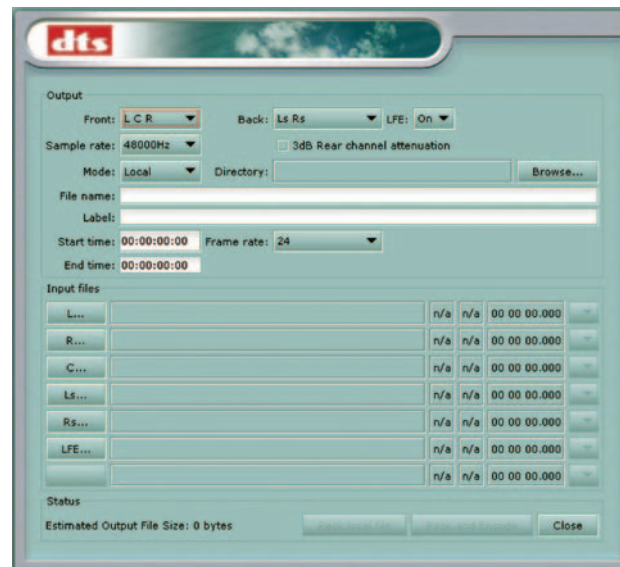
dts

Output

Front: L C R

Back: Ls Rs

LFE: On

Sample rate: 48000Hz

3dB Rear channel attenuation

Mode: Local

Directory:

Browse...

File name:

Label:

Start time: 00:00:00:00

Frame rate: 24

End time: 00:00:00:00

Input files

| | | | | |
|---|---|---|---|---|
| L... | | n/a | n/a | 00 00 00.000 |
| R... | | n/a | n/a | 00 00 00.000 |
| C... | | n/a | n/a | 00 00 00.000 |
| Ls... | | n/a | n/a | 00 00 00.000 |
| Rs... | | n/a | n/a | 00 00 00.000 |
| LFE... | | n/a | n/a | 00 00 00.000 |
| | | n/a | n/a | 00 00 00.000 |

Status

Estimated Output File Size: 0 bytes

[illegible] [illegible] Close